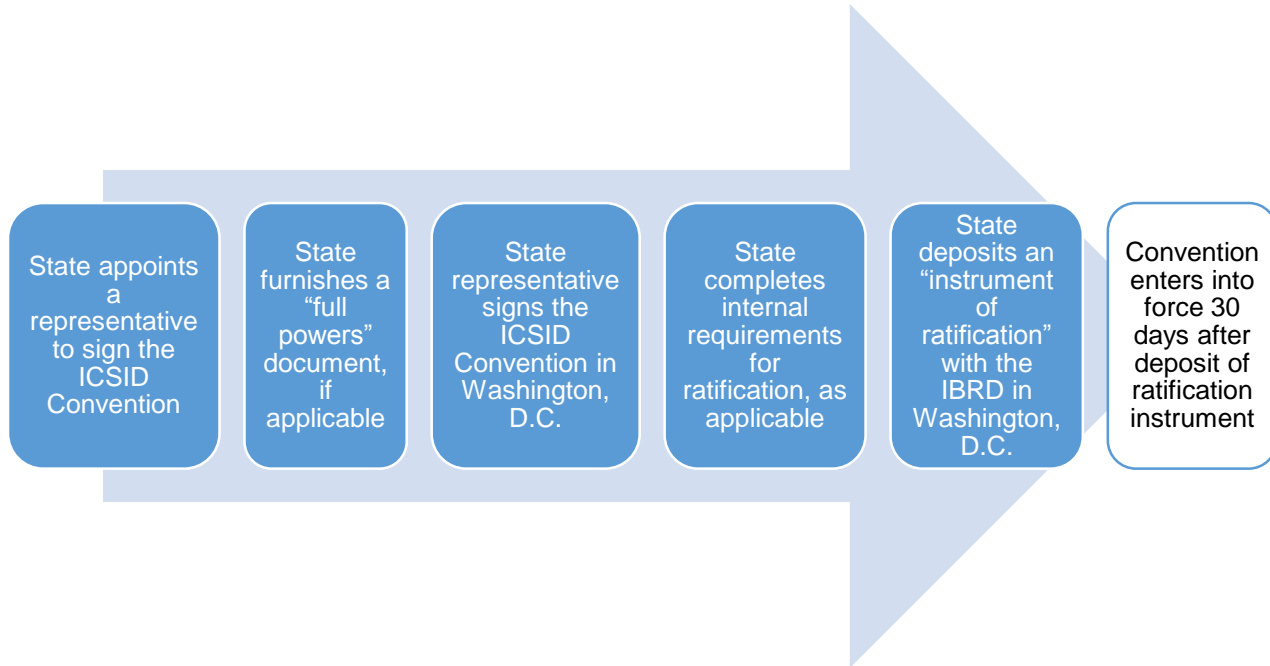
State appoints a representative to sign the ICSID Convention

State furnishes a “full powers” document, if applicable

State representative signs the ICSID Convention in Washington, D.C.

State completes internal requirements for ratification, as applicable

State deposits an “instrument of ratification” with the IBRD in Washington, D.C.

Convention enters into force 30 days after deposit of ratification instrument